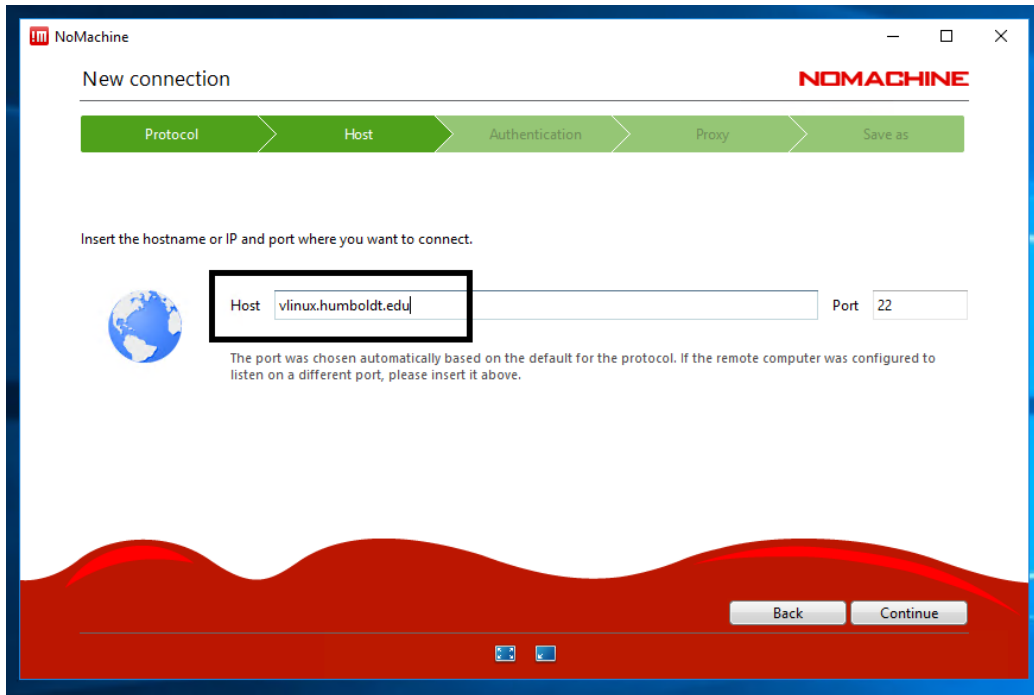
NoMachine

New connection

NOMACHINE

Protocol
Host
Authentication
Proxy
Save as

Insert the hostname or IP and port where you want to connect.

Host vlinux.humboldt.edu

Port 22

The port was chosen automatically based on the default for the protocol. If the remote computer was configured to listen on a different port, please insert it above.

Back
Continue